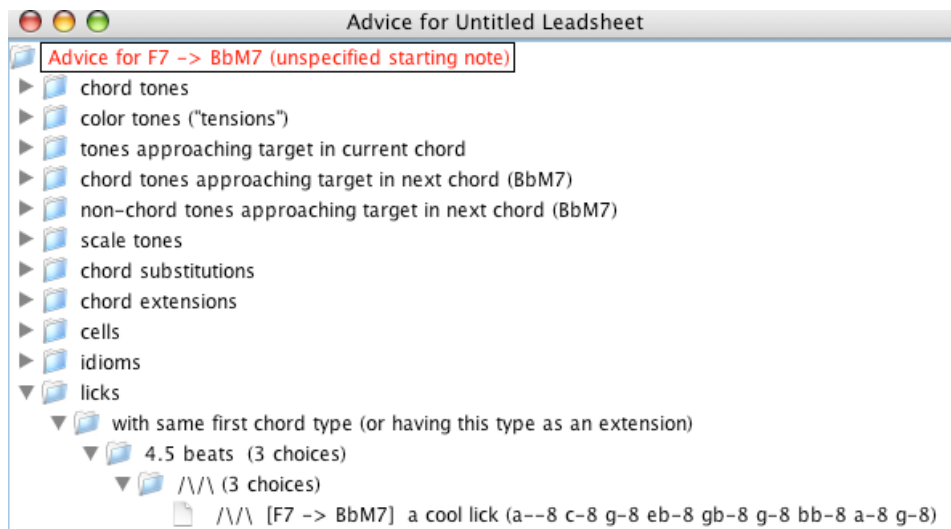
Advice for Untitled Leadsheet

Advice for F7 -> BbM7 (unspecified starting note)
chord tones
color tones ("tensions")
tones approaching target in current chord
chord tones approaching target in next chord (BbM7)
non-chord tones approaching target in next chord (BbM7)
scale tones
chord substitutions
chord extensions
cells
idioms
licks
with same first chord type (or having this type as an extension)
4.5 beats (3 choices)
/\/\ (3 choices)
/\/\ [F7 -> BbM7] a cool lick (a--8 c-8 g-8 eb-8 gb-8 g-8 bb-8 a-8 g-8)